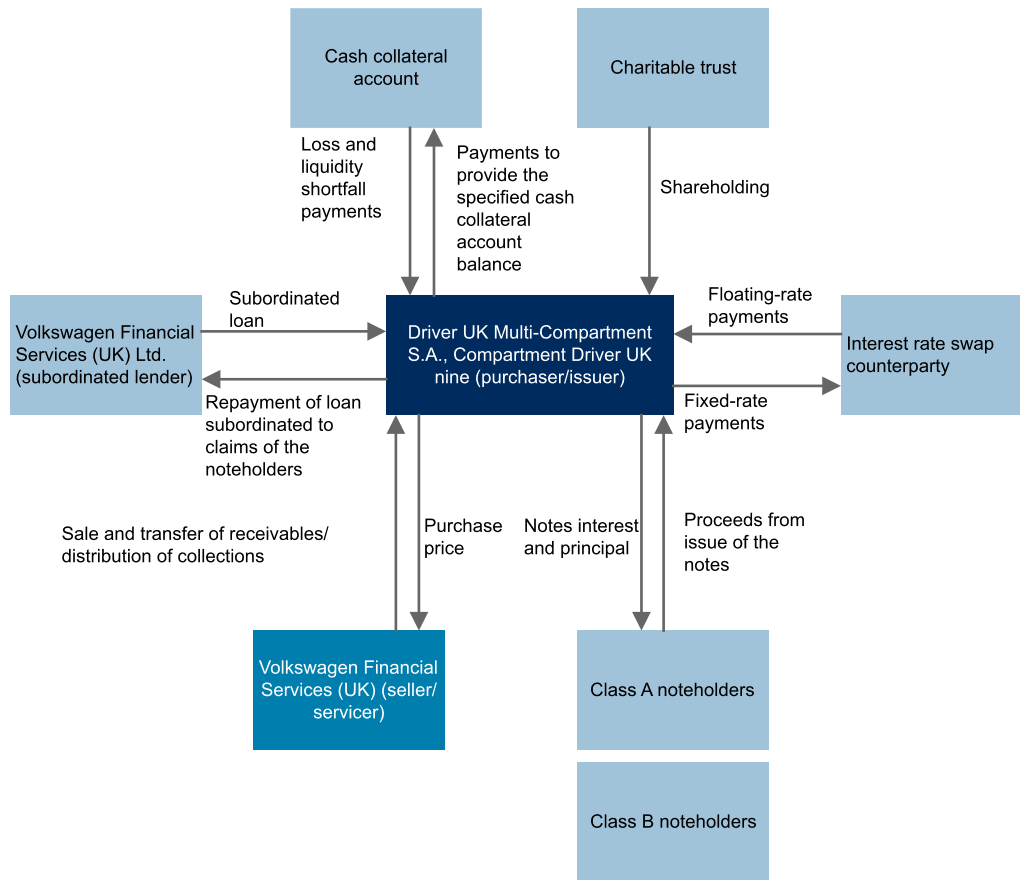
Cash collateral account

Charitable trust

Loss and liquidity shortfall payments

Payments to provide the specified cash collateral account balance

Shareholding

Volkswagen Financial Services (UK) Ltd. (subordinated lender)

Subordinated loan

Driver UK Multi-Compartment S.A., Compartment Driver UK nine (purchaser/issuer)

Floating-rate payments

Interest rate swap counterparty

Repayment of loan subordinated to claims of the noteholders

Fixed-rate payments

Sale and transfer of receivables/ distribution of collections

Purchase price

Notes interest and principal

Proceeds from issue of the notes

Volkswagen Financial Services (UK) (seller/ servicer)

Class A noteholders

Class B noteholders